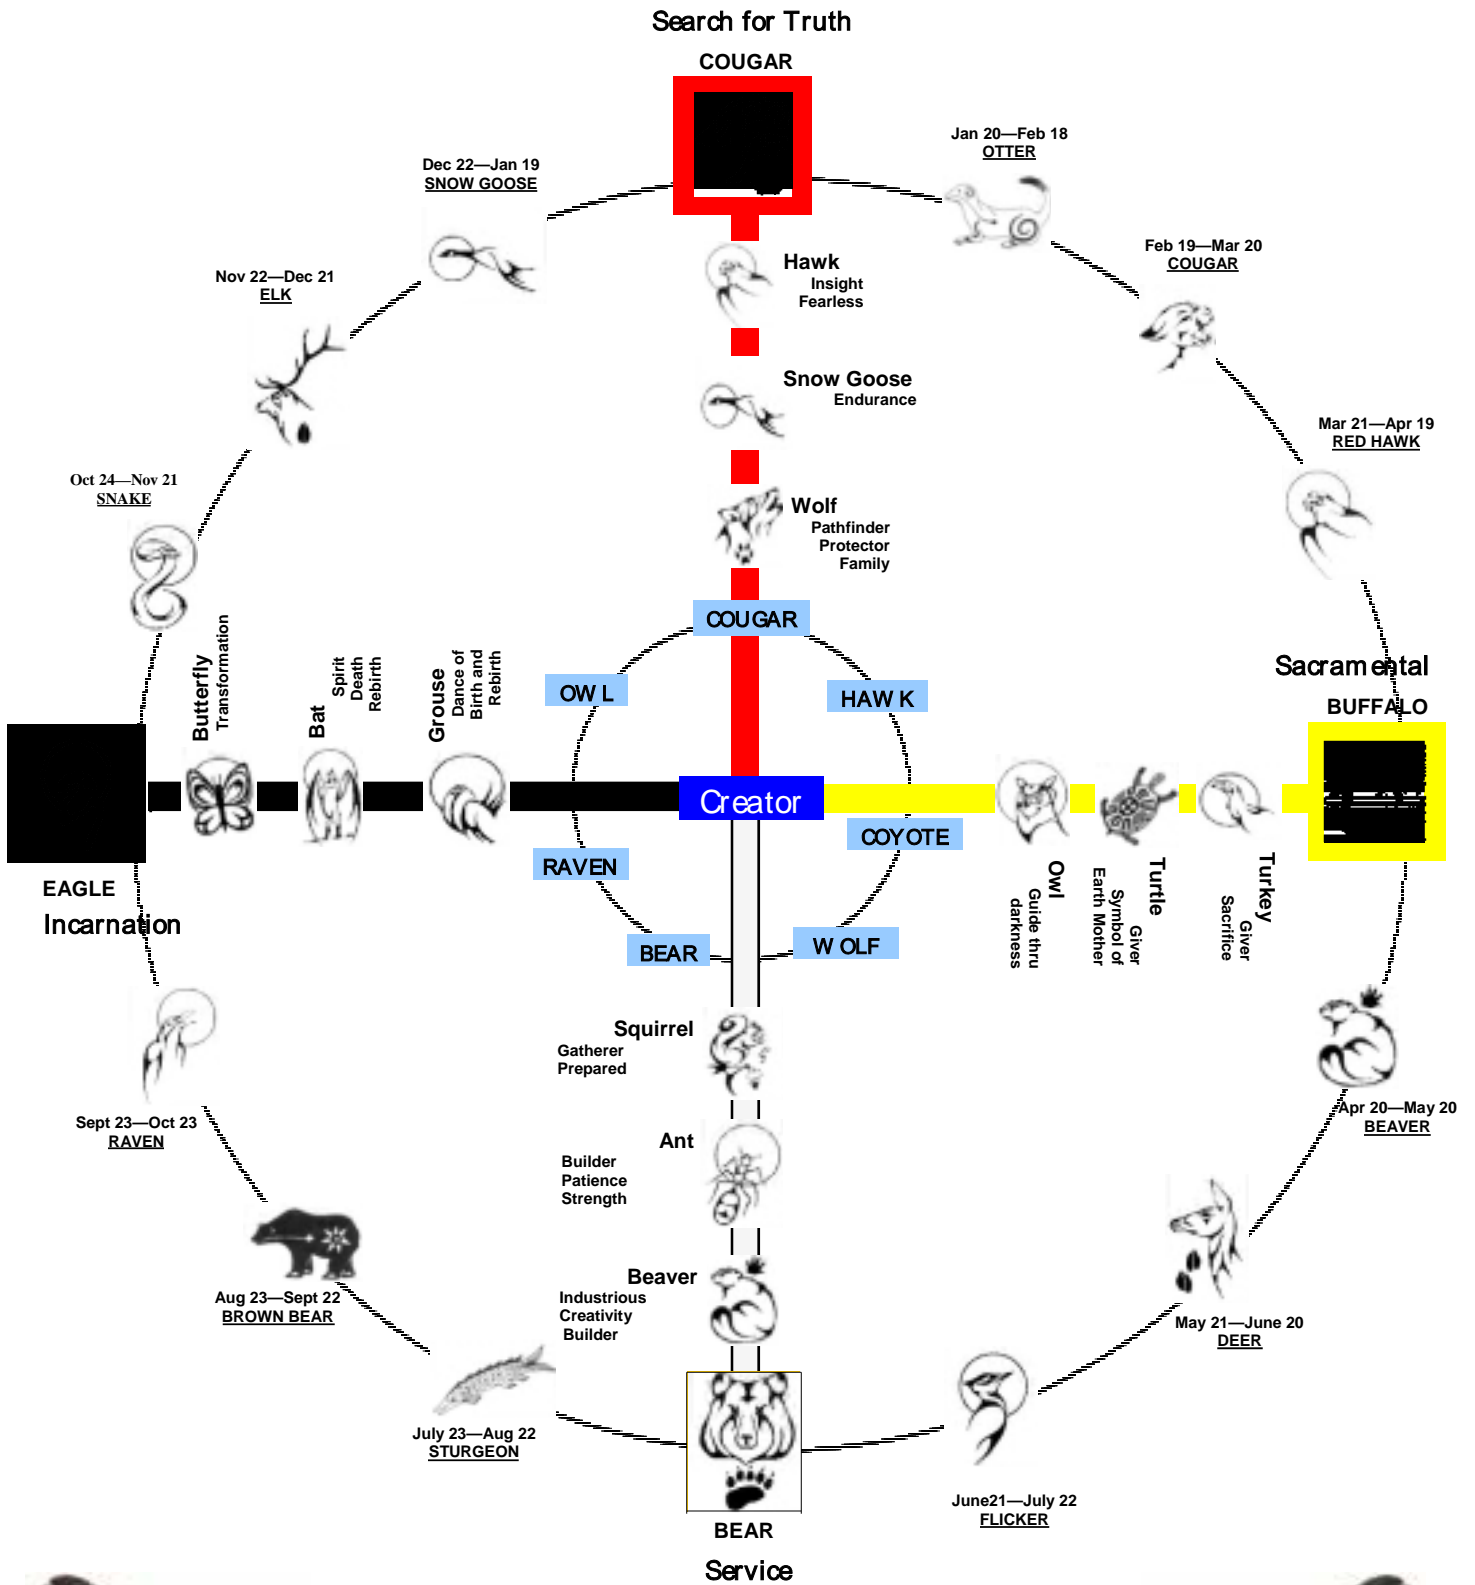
Search for Truth

COUGAR

Jan 20—Feb 18
OTTER

Dec 22—Jan 19
SNOW GOOSE

Hawk
Insight
Fearless

Feb 19—Mar 20
COUGAR

Nov 22—Dec 21
ELK

Snow Goose
Endurance

Mar 21—Apr 19
RED HAWK

Oct 24—Nov 21
SNAKE

Wolf
Pathfinder
Protector
Family

COUGAR

Butterfly
Transformation

Bat
Spirit
Death
Rebirth

Grouse
Dance of
Birth and
Rebirth

OW L

HAW K

Sacramental

BUFFALO

Creator

COYOTE

EAGLE

Incarnation

RAVEN

Owl
Guide thru
darkness

Turtle
Giver
Symbol of
Earth Mother

Turkey
Giver
Sacrifice

BEAR

W OLF

Squirrel
Gatherer
Prepared

Apr 20—May 20
BEAVER

Sept 23—Oct 23
RAVEN

Ant
Builder
Patience
Strength

Aug 23—Sept 22
BROWN BEAR

Beaver
Industrious
Creativity
Builder

May 21—June 20
DEER

July 23—Aug 22
STURGEON

June21—July 22
FLICKER

BEAR

Service